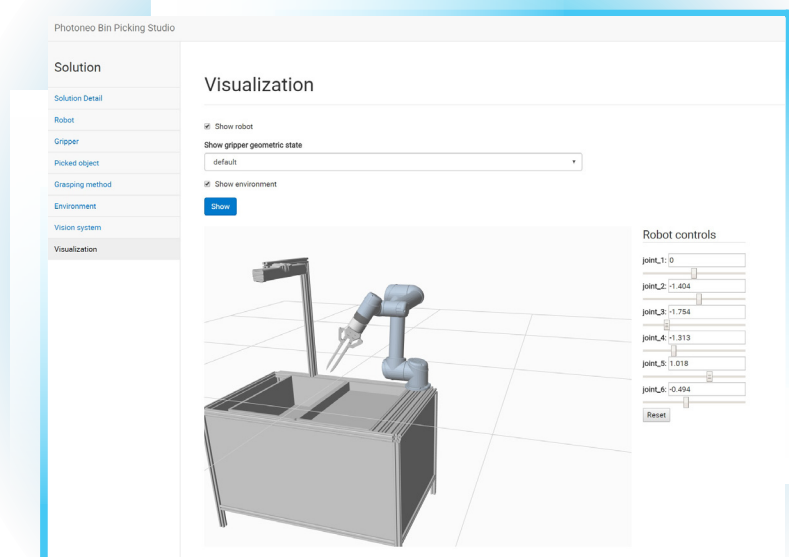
Photoneo Bin Picking Studio

Solution

Solution Detail
Robot
Gripper
Picked object
Grasping method
Environment
Vision system
Visualization

Visualization

Show robot

Show gripper geometric state

default

Show environment

Show

Robot controls

joint_1: 0
joint_2: -1.404
joint_3: -1.754
joint_4: -1.313
joint_5: 1.018
joint_6: -0.494

Reset